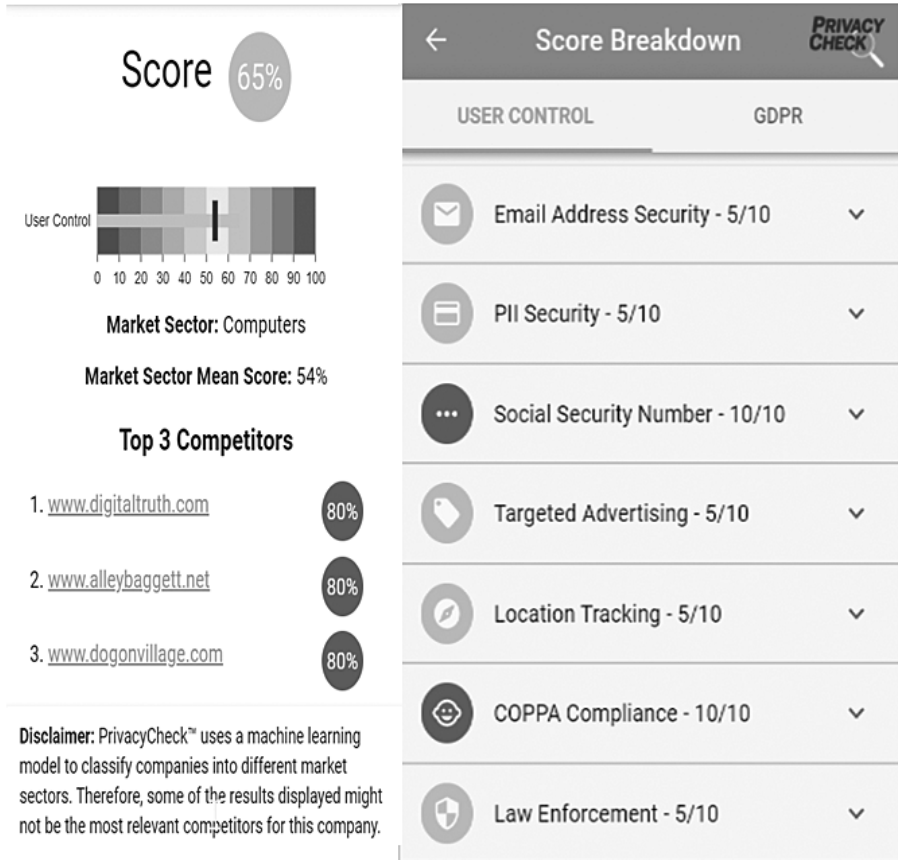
Score 65%

User Control

0 10 20 30 40 50 60 70 80 90 100

**Market Sector:** Computers

**Market Sector Mean Score:** 54%

**Top 3 Competitors**

1. www.digitaltruth.com 80%

2. www.alleybaggett.net 80%

3. www.dogonvillage.com 80%

**Disclaimer:** PrivacyCheck™ uses a machine learning model to classify companies into different market sectors. Therefore, some of the results displayed might not be the most relevant competitors for this company.

← Score Breakdown PRIVACY CHECK

USER CONTROL GDPR

Email Address Security - 5/10

PII Security - 5/10

Social Security Number - 10/10

Targeted Advertising - 5/10

Location Tracking - 5/10

COPPA Compliance - 10/10

Law Enforcement - 5/10